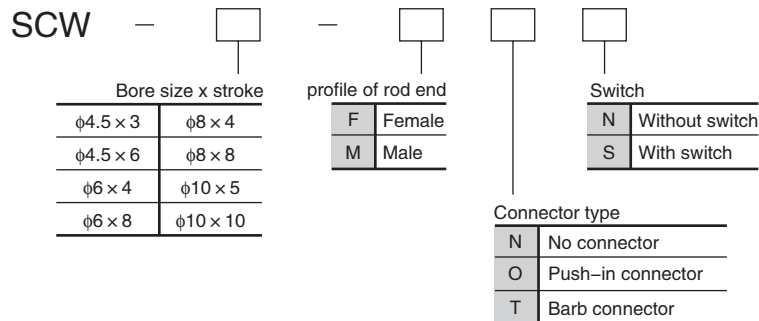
SCW − ☐ − ☐ ☐ ☐

Bore size x stroke

| | |
|---|---|
| $\phi4.5\times3$ | $\phi8\times4$ |
| $\phi4.5\times6$ | $\phi8\times8$ |
| $\phi6\times4$ | $\phi10\times5$ |
| $\phi6\times8$ | $\phi10\times10$ |

profile of rod end

| | |
|---|---|
| F | Female |
| M | Male |

Switch

| | |
|---|---|
| N | Without switch |
| S | With switch |

Connector type

| | |
|---|---|
| N | No connector |
| O | Push−in connector |
| T | Barb connector |